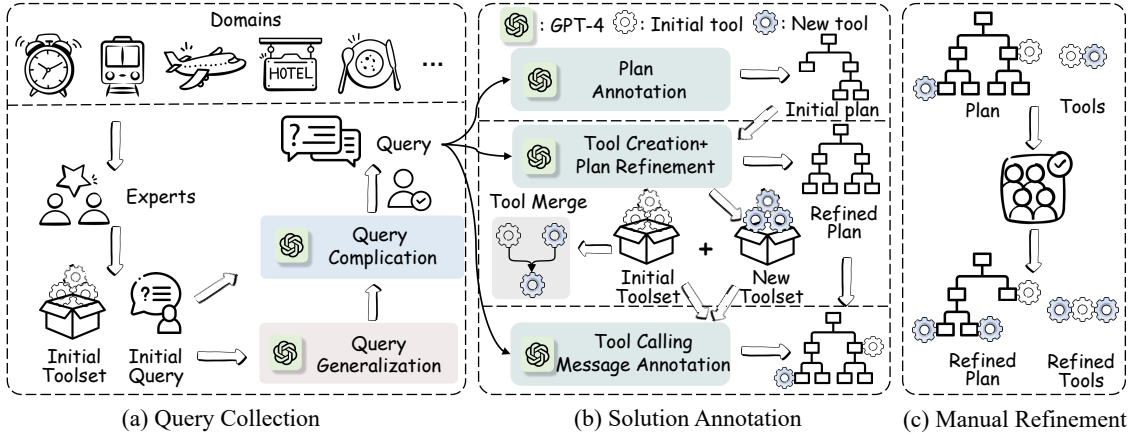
Domains

HOTEL

...

Experts

Query

Query Complication

Initial Toolset

Initial Query

Query Generalization

: GPT-4 : Initial tool : New tool

Plan Annotation

Initial plan

Tool Creation+ Plan Refinement

Refined Plan

Tool Merge

+

Initial Toolset

New Toolset

Tool Calling Message Annotation

Plan

Tools

Refined Plan

Refined Tools

(a) Query Collection

(b) Solution Annotation

(c) Manual Refinement